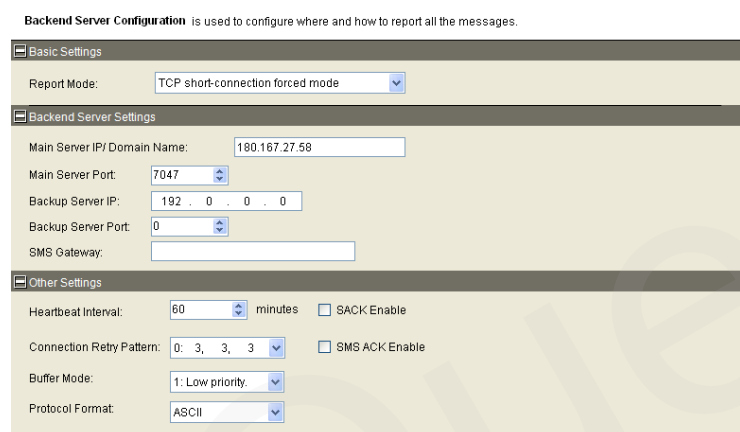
**Backend Server Configuration** is used to configure where and how to report all the messages.

Basic Settings

Report Mode: TCP short-connection forced mode

Backend Server Settings

Main Server IP/ Domain Name: 180.167.27.58

Main Server Port: 7047

Backup Server IP: 192 . 0 . 0 . 0

Backup Server Port: 0

SMS Gateway:

Other Settings

Heartbeat Interval: 60 minutes SACK Enable

Connection Retry Pattern: 0: 3, 3, 3 SMS ACK Enable

Buffer Mode: 1: Low priority.

Protocol Format: ASCII